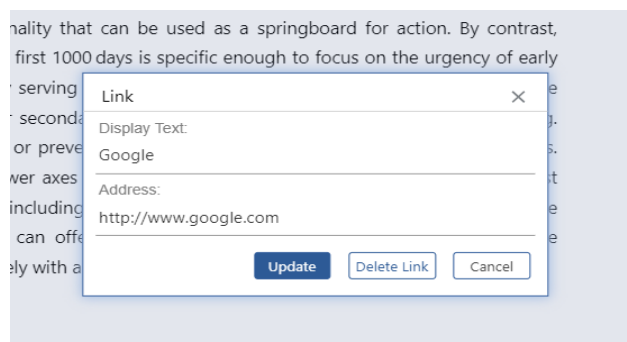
nality that can be used as a springboard for action. By contrast, first 1000 days is specific enough to focus on the urgency of early

serving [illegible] e

seconda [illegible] g.

or preve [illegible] s.

wer axes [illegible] t

including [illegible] e

can offe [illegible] e

ely with a

Link ×

Display Text:

Google

Address:

http://www.google.com

Update Delete Link Cancel